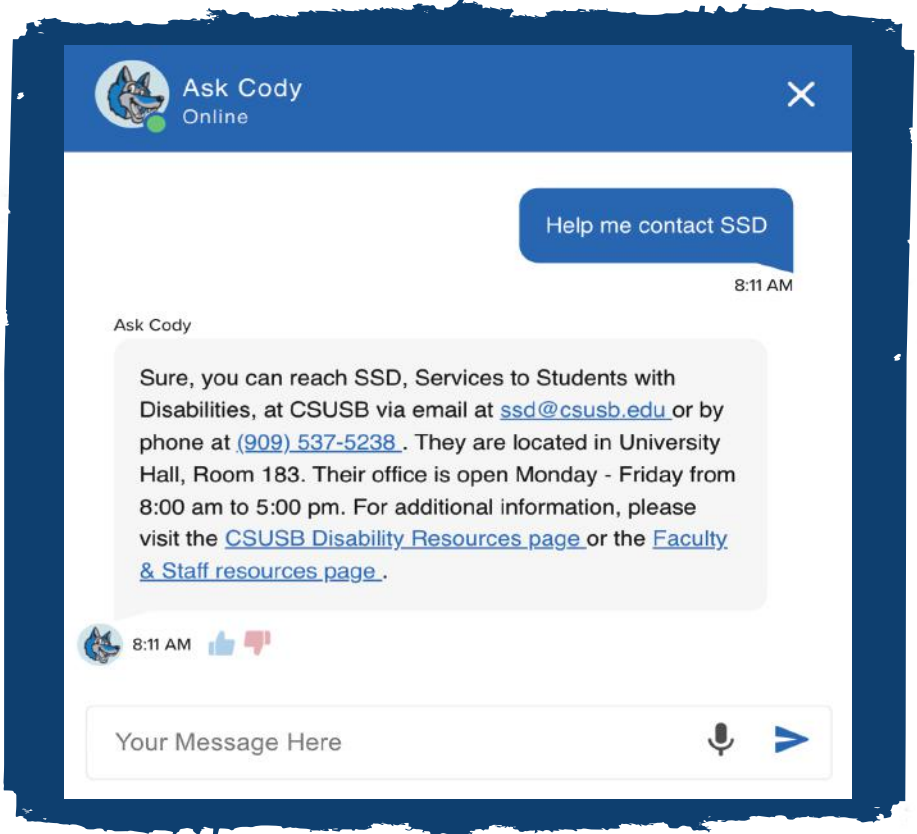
Ask Cody
Online

Help me contact SSD

8:11 AM

Ask Cody

Sure, you can reach SSD, Services to Students with Disabilities, at CSUSB via email at ssd@csusb.edu or by phone at (909) 537-5238. They are located in University Hall, Room 183. Their office is open Monday - Friday from 8:00 am to 5:00 pm. For additional information, please visit the CSUSB Disability Resources page or the Faculty & Staff resources page.

8:11 AM

Your Message Here